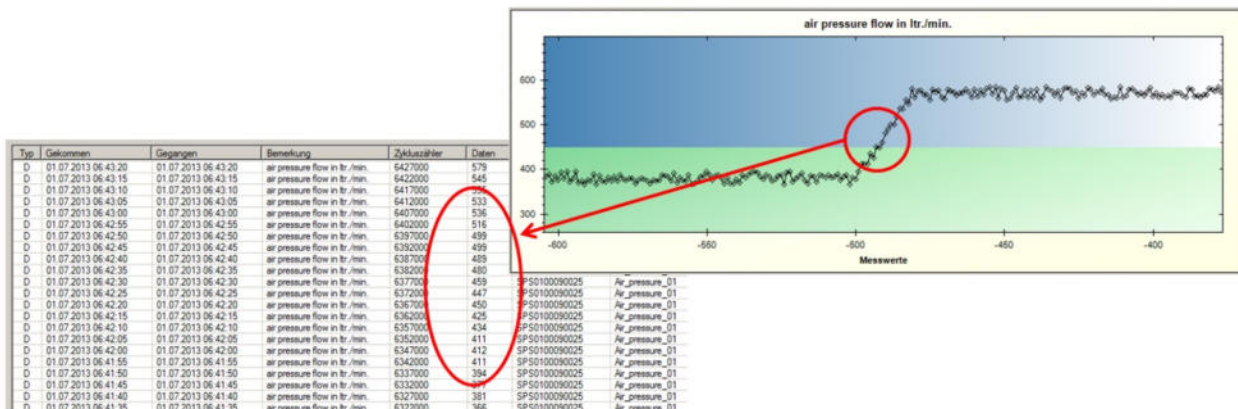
air pressure flow in ltr./min.

600
500
400
300

-600
-550
-500
-450
-400

Messwerte

| Typ | Gekommen | Gegangen | Bemerkung | Zykluszähler | Daten | | |
|---|---|---|---|---|---|---|---|
| D | 01.07.2013 06:43:20 | 01.07.2013 06:43:20 | air pressure flow in ltr./min. | 6427000 | 579 | | |
| D | 01.07.2013 06:43:15 | 01.07.2013 06:43:15 | air pressure flow in ltr./min. | 6422000 | 545 | | |
| D | 01.07.2013 06:43:10 | 01.07.2013 06:43:10 | air pressure flow in ltr./min. | 6417000 | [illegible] | | |
| D | 01.07.2013 06:43:05 | 01.07.2013 06:43:05 | air pressure flow in ltr./min. | 6412000 | 533 | | |
| D | 01.07.2013 06:43:00 | 01.07.2013 06:43:00 | air pressure flow in ltr./min. | 6407000 | 536 | | |
| D | 01.07.2013 06:42:55 | 01.07.2013 06:42:55 | air pressure flow in ltr./min. | 6402000 | 516 | | |
| D | 01.07.2013 06:42:50 | 01.07.2013 06:42:50 | air pressure flow in ltr./min. | 6397000 | 499 | | |
| D | 01.07.2013 06:42:45 | 01.07.2013 06:42:45 | air pressure flow in ltr./min. | 6392000 | 499 | | |
| D | 01.07.2013 06:42:40 | 01.07.2013 06:42:40 | air pressure flow in ltr./min. | 638700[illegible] | 489 | | |
| D | 01.07.2013 06:42:35 | 01.07.2013 06:42:35 | air pressure flow in ltr./min. | 638200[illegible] | 480 | | |
| D | 01.07.2013 06:42:30 | 01.07.2013 06:42:30 | air pressure flow in ltr./min. | 637700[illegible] | 459 | SPS0100090025 | Air_pressure_01 |
| D | 01.07.2013 06:42:25 | 01.07.2013 06:42:25 | air pressure flow in ltr./min. | 637200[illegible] | 447 | SPS0100090025 | Air_pressure_01 |
| D | 01.07.2013 06:42:20 | 01.07.2013 06:42:20 | air pressure flow in ltr./min. | 636700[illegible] | 450 | SPS0100090025 | Air_pressure_01 |
| D | 01.07.2013 06:42:15 | 01.07.2013 06:42:15 | air pressure flow in ltr./min. | 636200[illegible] | 425 | SPS0100090025 | Air_pressure_01 |
| D | 01.07.2013 06:42:10 | 01.07.2013 06:42:10 | air pressure flow in ltr./min. | 6357000 | 434 | SPS0100090025 | Air_pressure_01 |
| D | 01.07.2013 06:42:05 | 01.07.2013 06:42:05 | air pressure flow in ltr./min. | 6352000 | 411 | SPS0100090025 | Air_pressure_01 |
| D | 01.07.2013 06:42:00 | 01.07.2013 06:42:00 | air pressure flow in ltr./min. | 6347000 | 412 | SPS0100090025 | Air_pressure_01 |
| D | 01.07.2013 06:41:55 | 01.07.2013 06:41:55 | air pressure flow in ltr./min. | 6342000 | 411 | SPS0100090025 | Air_pressure_01 |
| D | 01.07.2013 06:41:50 | 01.07.2013 06:41:50 | air pressure flow in ltr./min. | 6337000 | 394 | SPS0100090025 | Air_pressure_01 |
| D | 01.07.2013 06:41:45 | 01.07.2013 06:41:45 | air pressure flow in ltr./min. | 6332000 | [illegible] | SPS0100090025 | Air_pressure_01 |
| D | 01.07.2013 06:41:40 | 01.07.2013 06:41:40 | air pressure flow in ltr./min. | 6327000 | 381 | SPS0100090025 | Air_pressure_01 |
| D | 01.07.2013 06:41:35 | 01.07.2013 06:41:35 | air pressure flow in ltr./min. | 6322000 | 366 | SPS0100090025 | Air_pressure_01 |